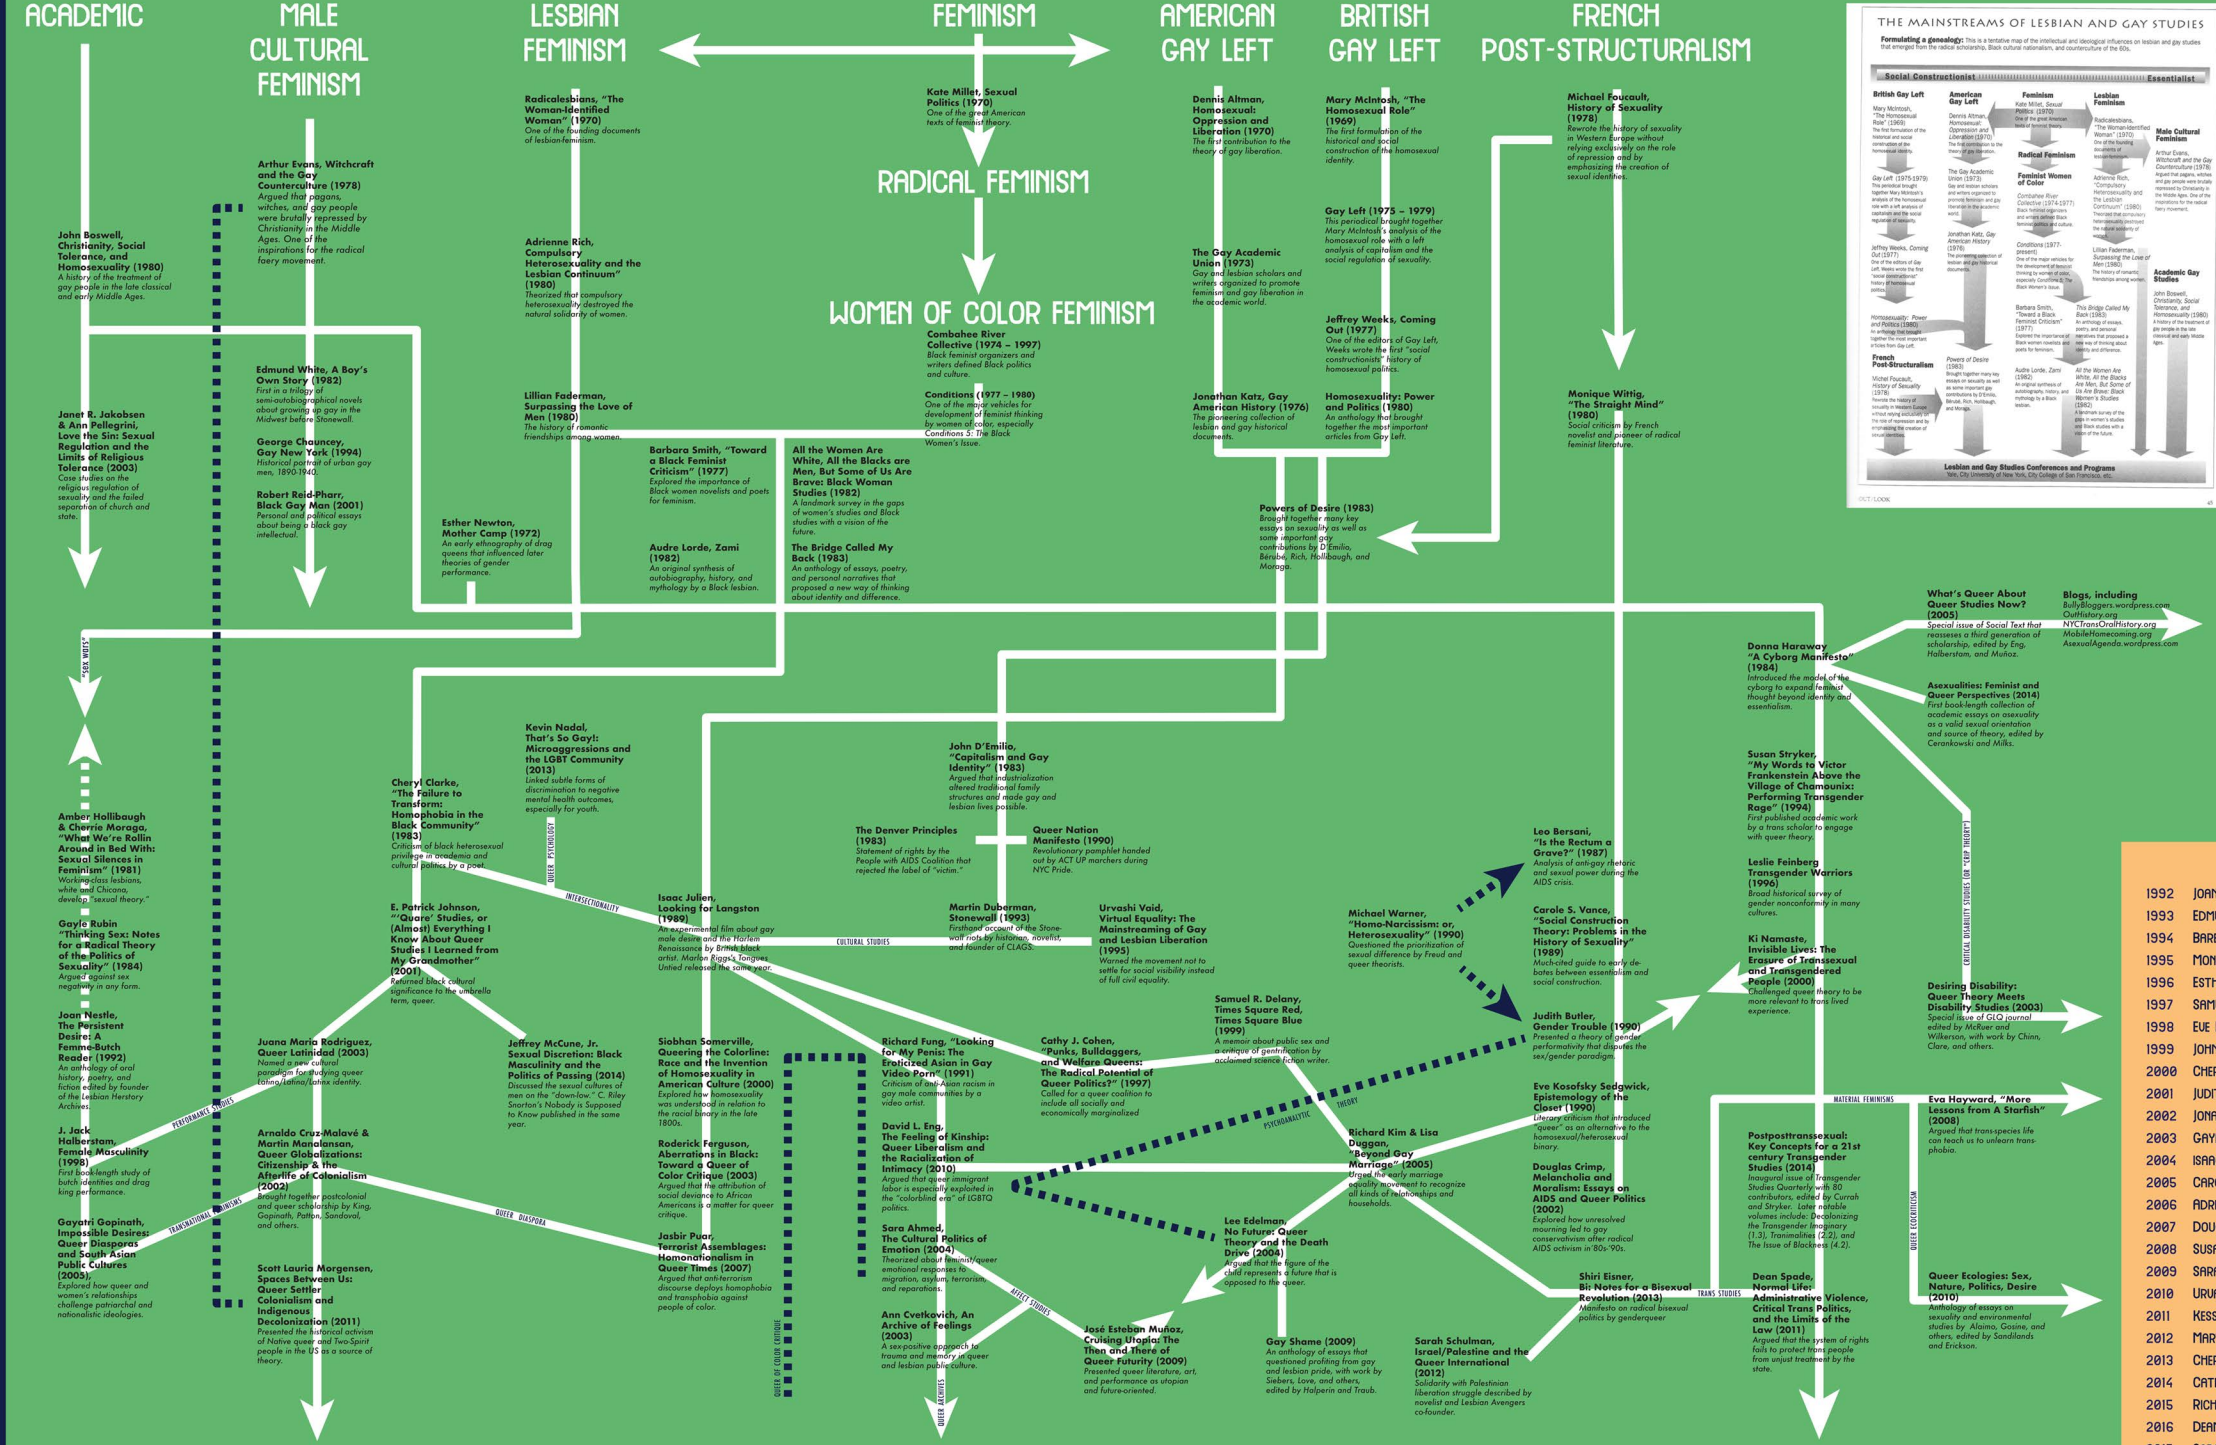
ACADEMIC

MALE CULTURAL FEMINISM

LESBIAN FEMINISM

FEMINISM

AMERICAN GAY LEFT

BRITISH GAY LEFT

FRENCH POST-STRUCTURALISM

THE MAINSTREAMS OF LESBIAN AND GAY STUDIES

Formulating a genealogy: This is a tentative map of the intellectual and ideological influences on lesbian and gay studies that emerged from the radical scholarship, Black cultural nationalism, and counterculture of the 60s.

Social Constructionist Essentialist

Lesbian and Gay Studies Conferences and Programs

Kate Millet, Sexual Politics (1970)
One of the great American texts of feminist theory.

RADICAL FEMINISM

WOMEN OF COLOR FEMINISM

Combahee River Collective (1974 – 1997)
Black feminist organizers and writers defined Black politics and culture.

Conditions (1977 – 1980)
One of the major vehicles for development of feminist thinking by women of color, especially Conditions 5: The Black Women's Issue.

Radicalesbians, "The Woman-Identified Woman" (1970)
One of the founding documents of lesbian-feminism.

Adrienne Rich, Compulsory Heterosexuality and the Lesbian Continuum" (1980)
Theorized that compulsory heterosexuality destroyed the natural solidarity of women.

Lillian Faderman, Surpassing the Love of Men (1980)
The history of romantic friendships among women.

Arthur Evans, Witchcraft and the Gay Counterculture (1978)
Argued that pagans, witches, and gay people were brutally repressed by Christianity in the Middle Ages. One of the inspirations for the radical faery movement.

John Boswell, Christianity, Social Tolerance, and Homosexuality (1980)
A history of the treatment of gay people in the late classical and early Middle Ages.

Janet R. Jakobsen & Ann Pellegrini, Love the Sin: Sexual Regulation and the Limits of Religious Tolerance (2003)
Case studies on the religious regulation of sexuality and the failed separation of church and state.

Edmund White, A Boy's Own Story (1982)
First in a trilogy of semi-autobiographical novels about growing up gay in the Midwest before Stonewall.

George Chauncey, Gay New York (1994)
Historical portrait of urban gay men, 1890-1940.

Robert Reid-Pharr, Black Gay Man (2001)
Personal and political essays about being a black gay intellectual.

Esther Newton, Mother Camp (1972)
An early ethnography of drag queens that influenced later theories of gender performance.

Barbara Smith, "Toward a Black Feminist Criticism" (1977)
Explored the importance of Black women novelists and poets for feminism.

All the Women Are White, All the Blacks are Men, But Some of Us Are Brave: Black Woman Studies (1982)
A landmark survey in the gaps of women's studies and Black studies with a vision of the future.

Audre Lorde, Zami (1982)
An original synthesis of autobiography, history, and mythology by a Black lesbian.

The Bridge Called My Back (1983)
An anthology of essays, poetry, and personal narratives that proposed a new way of thinking about identity and difference.

Dennis Altman, Homosexual: Oppression and Liberation (1970)
The first contribution to the theory of gay liberation.

The Gay Academic Union (1973)
Gay and lesbian scholars and writers organized to promote feminism and gay liberation in the academic world.

Jonathan Katz, Gay American History (1976)
The pioneering collection of lesbian and gay historical documents.

Mary McIntosh, "The Homosexual Role" (1969)
The first formulation of the historical and social construction of the homosexual identity.

Gay Left (1975 – 1979)
This periodical brought together Mary McIntosh's analysis of the homosexual role with a left analysis of capitalism and the social regulation of sexuality.

Jeffrey Weeks, Coming Out (1977)
One of the editors of Gay Left, Weeks wrote the first "social constructionist" history of homosexual politics.

Homosexuality: Power and Politics (1980)
An anthology that brought together the most important articles from Gay Left.

Powers of Desire (1983)
Brought together many key essays on sexuality as well as some important gay contributions by D'Emilio, Bérubé, Rich, Hollibaugh, and Moraga.

Michael Foucault, History of Sexuality (1978)
Rewrote the history of sexuality in Western Europe without relying exclusively on the role of repression and by emphasizing the creation of sexual identities.

Monique Wittig, "The Straight Mind" (1980)
Social criticism by French novelist and pioneer of radical feminist literature.

What's Queer About Queer Studies Now? (2005)
Special issue of Social Text that reassesses a third generation of scholarship, edited by Eng, Halberstam, and Muñoz.

Blogs, including
BullyBloggers.wordpress.com
OutHistory.org
NYCTransOralHistory.org
MobileHomecoming.org
AsexualAgenda.wordpress.com

Donna Haraway, "A Cyborg Manifesto" (1984)
Introduced the model of the cyborg to expand feminist thought beyond identity and essentialism.

Asexualities: Feminist and Queer Perspectives (2014)
First book-length collection of academic essays on asexuality as a valid sexual orientation and source of theory, edited by Cerankowski and Milks.

Susan Stryker, "My Words to Victor Frankenstein Above the Village of Chamounix: Performing Transgender Rage" (1994)
First published academic work by a trans scholar to engage with queer theory.

Leslie Feinberg Transgender Warriors (1996)
Broad historical survey of gender nonconformity in many cultures.

Ki Namaste, Invisible Lives: The Erasure of Transsexual and Transgendered People (2000)
Challenged queer theory to be more relevant to trans lived experience.

Desiring Disability: Queer Theory Meets Disability Studies (2003)
Special issue of GLQ journal edited by McRuer and Wilkerson, with work by Chinn, Clare, and others.

CRITICAL DISABILITY STUDIES (OR "CRIP THEORY")

"SEX WARS"

Amber Hollibaugh & Cherríe Moraga, "What We're Rollin Around in Bed With: Sexual Silences in Feminism" (1981)
Working-class lesbians, white and Chicana, develop "sexual theory."

Gayle Rubin "Thinking Sex: Notes for a Radical Theory of the Politics of Sexuality" (1984)
Argued against sex negativity in any form.

Joan Nestle, The Persistent Desire: A Femme-Butch Reader (1992)
An anthology of oral history, poetry, and fiction edited by founder of the Lesbian Herstory Archives.

J. Jack Halberstam, Female Masculinity (1998)
First book-length study of butch identities and drag king performance.

Gayatri Gopinath, Impossible Desires: Queer Diasporas and South Asian Public Cultures (2005),
Explored how queer and women's relationships challenge patriarchal and nationalistic ideologies.

PERFORMANCE STUDIES

TRANSNATIONAL FEMINISMS

QUEER DIASPORA

Kevin Nadal, That's So Gay!: Microaggressions and the LGBT Community (2013)
Linked subtle forms of discrimination to negative mental health outcomes, especially for youth.

QUEER PSYCHOLOGY

INTERSECTIONALITY

Cheryl Clarke, "The Failure to Transform: Homophobia in the Black Community" (1983)
Criticism of black heterosexual privilege in academia and cultural politics by a poet.

E. Patrick Johnson, "'Quare' Studies, or (Almost) Everything I Know About Queer Studies I Learned from My Grandmother" (2001)
Returned black cultural significance to the umbrella term, queer.

Juana María Rodríguez, Queer Latinidad (2003)
Named a new cultural paradigm for studying queer Latino/Latina/Latinx identity.

Arnaldo Cruz-Malavé & Martin Manalansan, Queer Globalizations: Citizenship & the Afterlife of Colonialism (2002)
Brought together postcolonial and queer scholarship by King, Gopinath, Patton, Sandoval, and others.

Scott Lauria Morgensen, Spaces Between Us: Queer Settler Colonialism and Indigenous Decolonization (2011)
Presented the historical activism of Native queer and Two-Spirit people in the US as a source of theory.

Jeffrey McCune, Jr. Sexual Discretion: Black Masculinity and the Politics of Passing (2014)
Discussed the sexual cultures of men on the "down-low." C. Riley Snorton's Nobody is Supposed to Know published in the same year.

John D'Emilio, "Capitalism and Gay Identity" (1983)
Argued that industrialization altered traditional family structures and made gay and lesbian lives possible.

The Denver Principles (1983)
Statement of rights by the People with AIDS Coalition that rejected the label of "victim."

Queer Nation Manifesto (1990)
Revolutionary pamphlet handed out by ACT UP marchers during NYC Pride.

Isaac Julien, Looking for Langston (1989)
An experimental film about gay male desire and the Harlem Renaissance by British black artist. Marlon Riggs's Tongues United released the same year.

CULTURAL STUDIES

Martin Duberman, Stonewall (1993)
Firsthand account of the Stonewall riots by historian, novelist, and founder of CLAGS.

Urvashi Vaid, Virtual Equality: The Mainstreaming of Gay and Lesbian Liberation (1995)
Warned the movement not to settle for social visibility instead of full civil equality.

Siobhan Somerville, Queering the Colorline: Race and the Invention of Homosexuality in American Culture (2000)
Explored how homosexuality was understood in relation to the racial binary in the late 1800s.

Roderick Ferguson, Aberrations in Black: Toward a Queer of Color Critique (2003)
Argued that the attribution of social deviance to African Americans is a matter for queer critique.

Jasbir Puar, Terrorist Assemblages: Homonationalism in Queer Times (2007)
Argued that anti-terrorism discourse deploys homophobia and transphobia against people of color.

QUEER OF COLOR CRITIQUE

Richard Fung, "Looking for My Penis: The Eroticized Asian in Gay Video Porn" (1991)
Criticism of anti-Asian racism in gay male communities by a video artist.

David L. Eng, The Feeling of Kinship: Queer Liberalism and the Racialization of Intimacy (2010)
Argued that queer immigrant labor is especially exploited in the "colorblind era" of LGBTQ politics.

Sara Ahmed, The Cultural Politics of Emotion (2004)
Theorized about feminist/queer emotional responses to migration, asylum, terrorism, and reparations.

Ann Cvetkovich, An Archive of Feelings (2003)
A sex-positive approach to trauma and memory in queer and lesbian public culture.

QUEER ARCHIVES

AFFECT STUDIES

Cathy J. Cohen, "Punks, Bulldaggers, and Welfare Queens: The Radical Potential of Queer Politics?" (1997)
Called for a queer coalition to include all socially and economically marginalized

Samuel R. Delany, Times Square Red, Times Square Blue (1999)
A memoir about public sex and a critique of gentrification by acclaimed science fiction writer.

PSYCHOANALYTIC THEORY

José Esteban Muñoz, Cruising Utopia: The Then and There of Queer Futurity (2009)
Presented queer literature, art, and performance as utopian and future-oriented.

Lee Edelman, No Future: Queer Theory and the Death Drive (2004)
Argued that the figure of the child represents a future that is opposed to the queer.

Gay Shame (2009)
An anthology of essays that questioned profiting from gay and lesbian pride, with work by Siebers, Love, and others, edited by Halperin and Traub.

Sarah Schulman, Israel/Palestine and the Queer International (2012)
Solidarity with Palestinian liberation struggle described by novelist and Lesbian Avengers co-founder.

Richard Kim & Lisa Duggan, "Beyond Gay Marriage" (2005)
Urged the early marriage equality movement to recognize all kinds of relationships and households.

Michael Warner, "Homo-Narcissism: or, Heterosexuality" (1990)
Questioned the prioritization of sexual difference by Freud and queer theorists.

Leo Bersani, "Is the Rectum a Grave?" (1987)
Analysis of anti-gay rhetoric and sexual power during the AIDS crisis.

Carole S. Vance, "Social Construction Theory: Problems in the History of Sexuality" (1989)
Much-cited guide to early debates between essentialism and social construction.

Judith Butler, Gender Trouble (1990)
Presented a theory of gender performativity that disputes the sex/gender paradigm.

Eve Kosofsky Sedgwick, Epistemology of the Closet (1990)
Literary criticism that introduced "queer" as an alternative to the homosexual/heterosexual binary.

Douglas Crimp, Melancholia and Moralism: Essays on AIDS and Queer Politics (2002)
Explored how unresolved mourning led to gay conservatism after radical AIDS activism in '80s-'90s.

Shiri Eisner, Bi: Notes for a Bisexual Revolution (2013)
Manifesto on radical bisexual politics by genderqueer

TRANS STUDIES

Postposttranssexual: Key Concepts for a 21st century Transgender Studies (2014)
Inaugural issue of Transgender Studies Quarterly with 80 contributors, edited by Currah and Stryker. Later notable volumes include: Decolonizing the Transgender Imaginary (1.3), Tranimalities (2.2), and The Issue of Blackness (4.2).

Dean Spade, Normal Life: Administrative Violence, Critical Trans Politics, and the Limits of the Law (2011)
Argued that the system of rights fails to protect trans people from unjust treatment by the state.

MATERIAL FEMINISMS

Eva Hayward, "More Lessons from A Starfish" (2008)
Argued that trans-species life can teach us to unlearn transphobia.

QUEER ECOCRITICISM

Queer Ecologies: Sex, Nature, Politics, Desire (2010)
Anthology of essays on sexuality and environmental studies by Alaimo, Gosine, and others, edited by Sandilands and Erickson.

1992 JOAN
1993 EDMU
1994 BARB
1995 MON
1996 ESTH
1997 SAM
1998 EVE
1999 JOHN
2000 CHER
2001 JUDIT
2002 JONA
2003 GAYL
2004 ISAA
2005 CARO
2006 ADRI
2007 DOU
2008 SUSA
2009 SARA
2010 URVA
2011 KESS
2012 MAR
2013 CHER
2014 CATH
2015 RICH
2016 DEAN